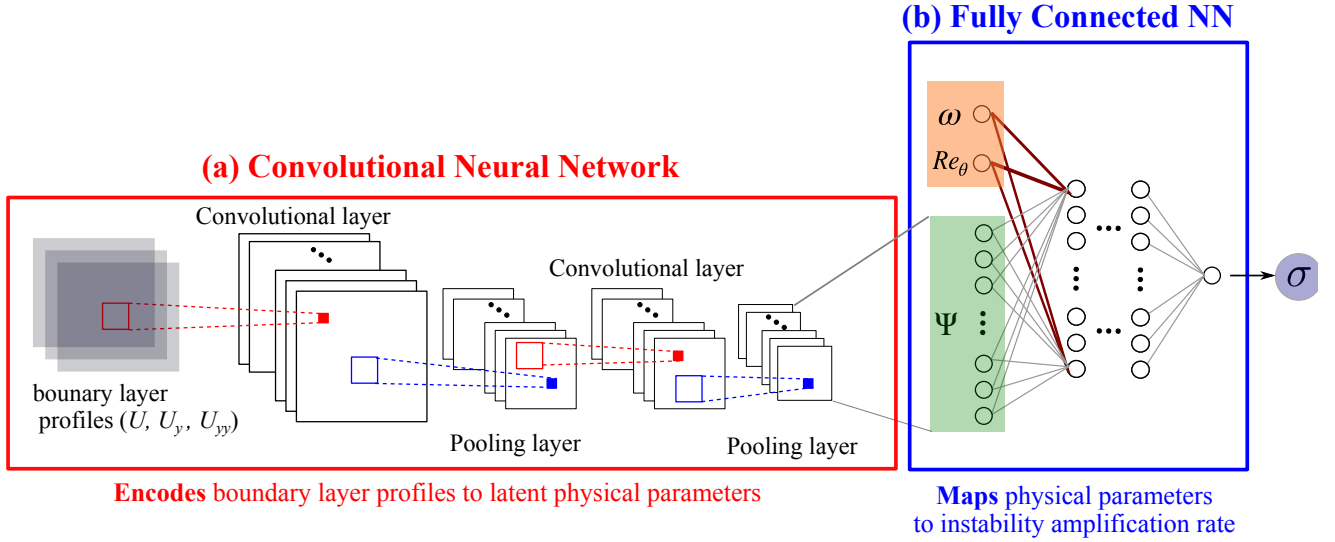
(b) Fully Connected NN

(a) Convolutional Neural Network

Convolutional layer

Convolutional layer

bounary layer profiles $(U, U_y, U_{yy})$

Pooling layer

Pooling layer

$\omega$

$Re_\theta$

$\Psi$

$\sigma$

Encodes boundary layer profiles to latent physical parameters

Maps physical parameters to instability amplification rate